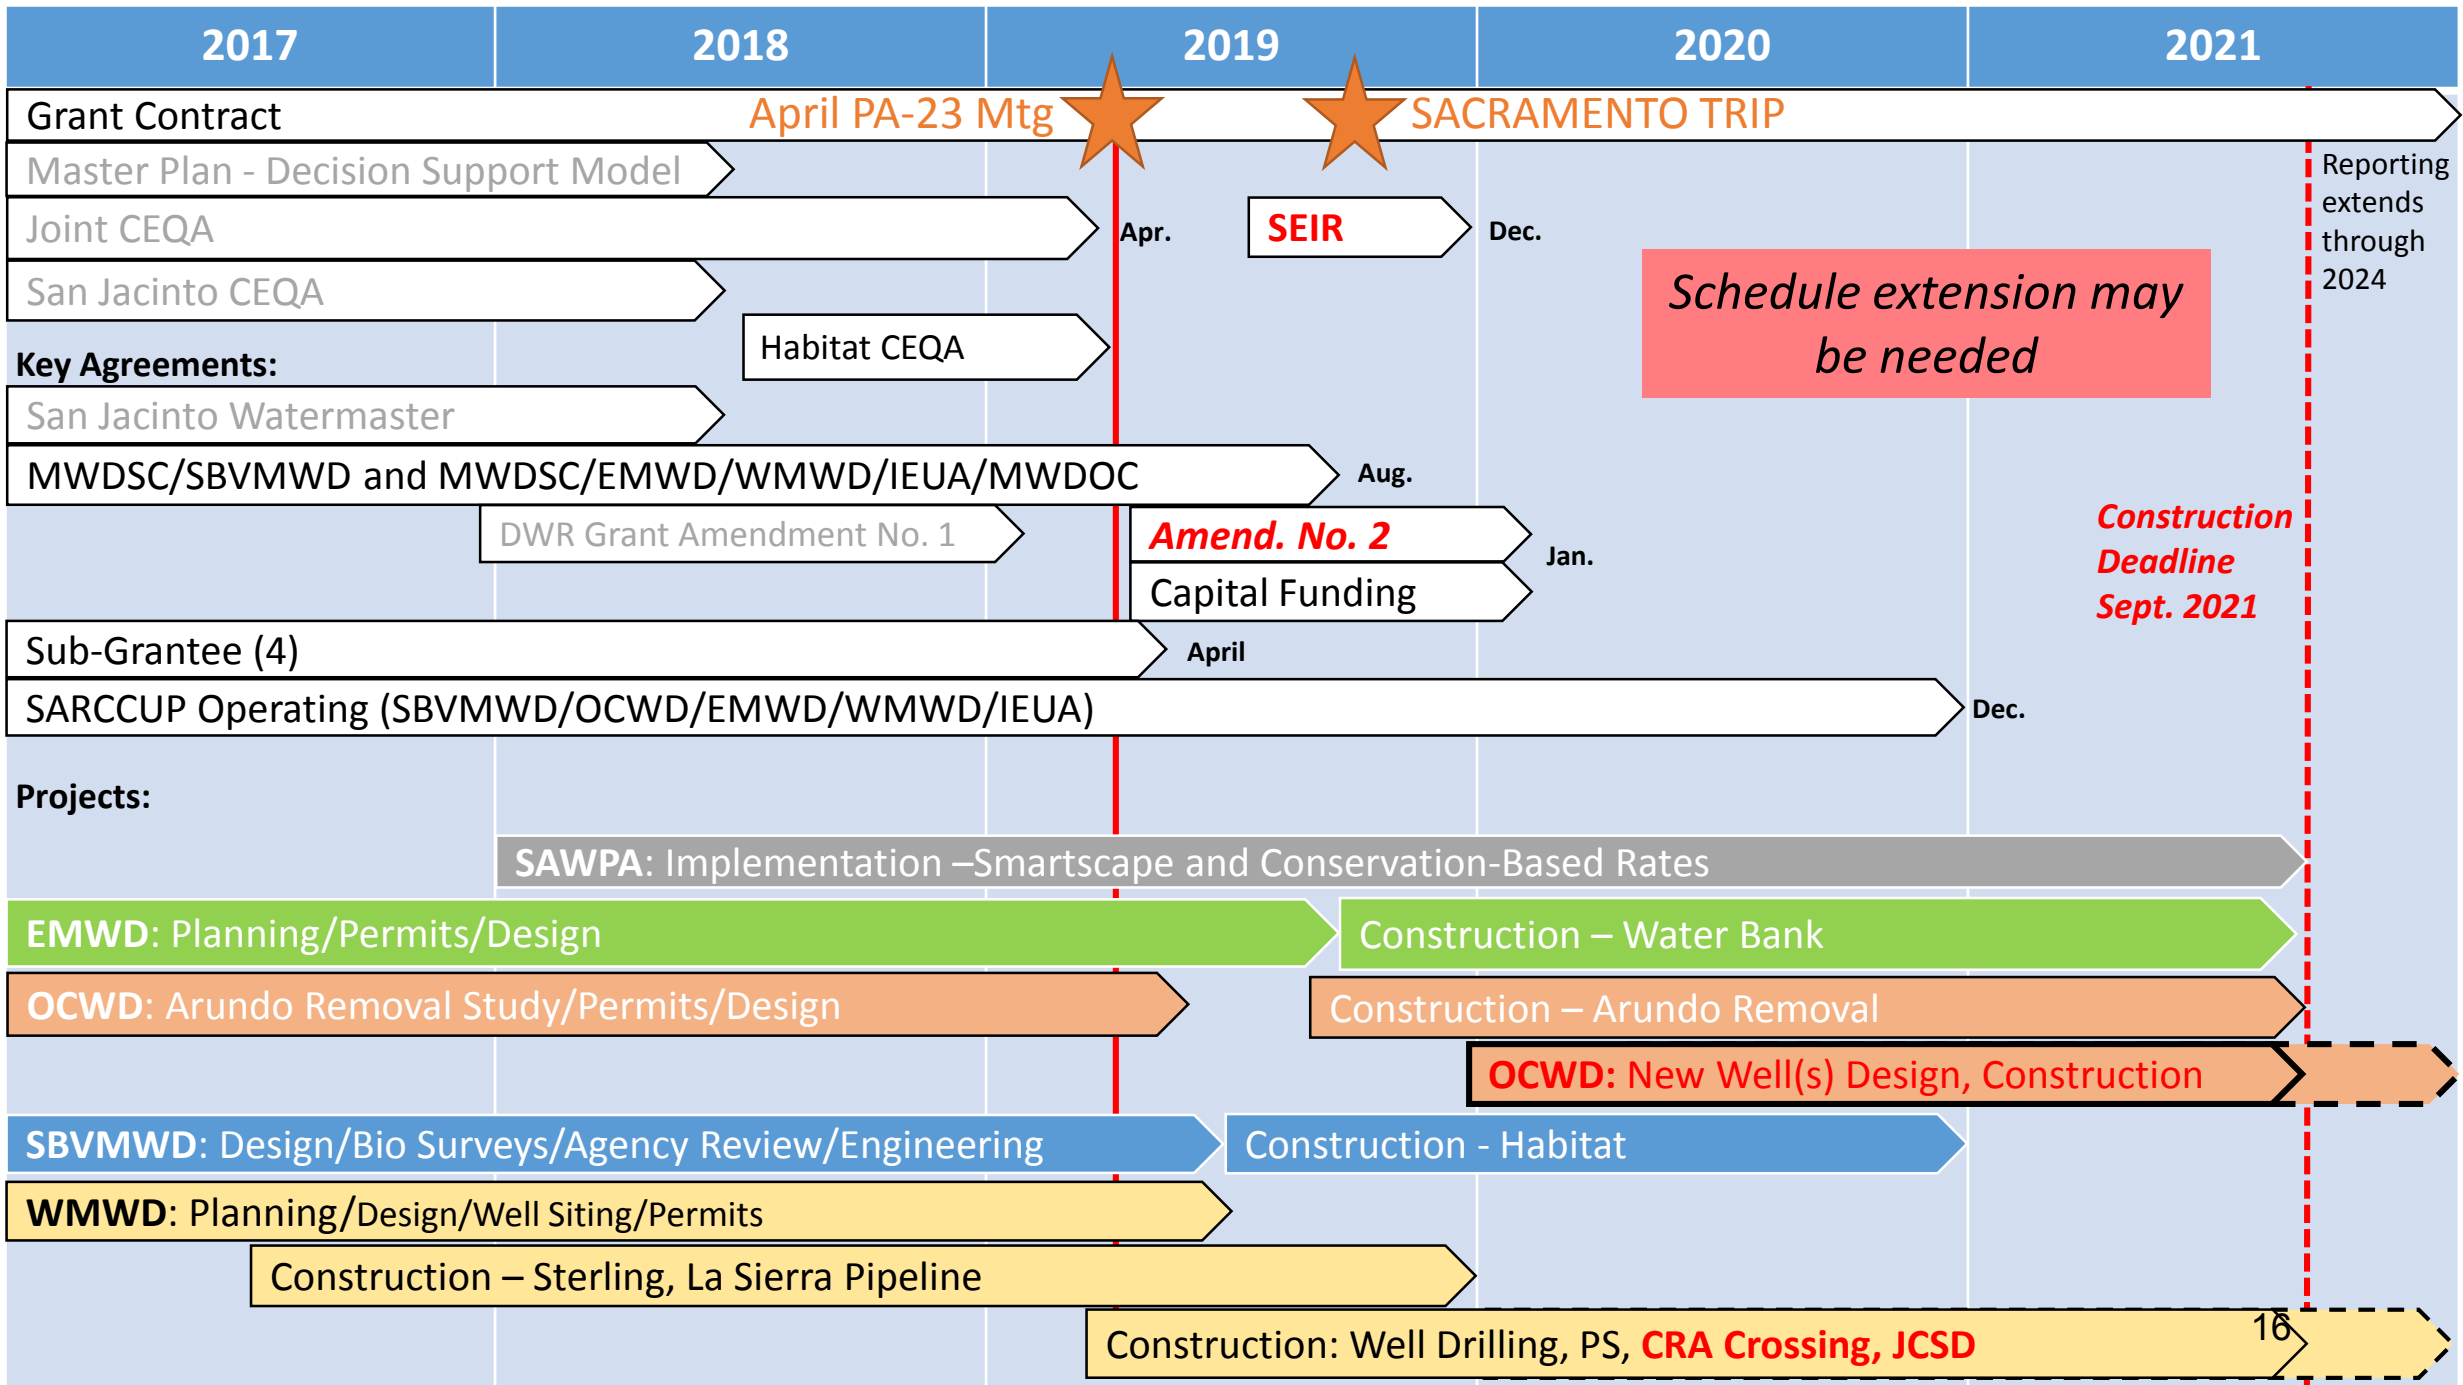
| 2017 | 2018 | 2019 | 2020 | 2021 |
|---|---|---|---|---|

Grant Contract April PA-23 Mtg SACRAMENTO TRIP

Master Plan - Decision Support Model

Joint CEQA Apr. SEIR Dec.

San Jacinto CEQA

Reporting extends through 2024

Schedule extension may be needed

Habitat CEQA

Key Agreements:

San Jacinto Watermaster

MWDSC/SBVMWD and MWDSC/EMWD/WMWD/IEUA/MWDOC Aug.

DWR Grant Amendment No. 1

Amend. No. 2

Capital Funding Jan.

Construction Deadline Sept. 2021

Sub-Grantee (4) April

SARCCUP Operating (SBVMWD/OCWD/EMWD/WMWD/IEUA) Dec.

Projects:

SAWPA: Implementation –Smartscape and Conservation-Based Rates

EMWD: Planning/Permits/Design

Construction – Water Bank

OCWD: Arundo Removal Study/Permits/Design

Construction – Arundo Removal

OCWD: New Well(s) Design, Construction

SBVMWD: Design/Bio Surveys/Agency Review/Engineering

Construction - Habitat

WMWD: Planning/Design/Well Siting/Permits

Construction – Sterling, La Sierra Pipeline

Construction: Well Drilling, PS, CRA Crossing, JCSD

16